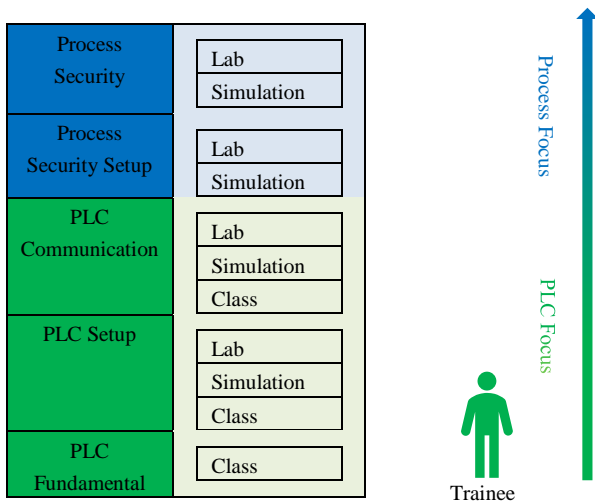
| | |
|---|---|
| Process Security | Lab<br>Simulation |
| Process Security Setup | Lab<br>Simulation |
| PLC Communication | Lab<br>Simulation<br>Class |
| PLC Setup | Lab<br>Simulation<br>Class |
| PLC Fundamental | Class |

Process Focus

PLC Focus

Trainee